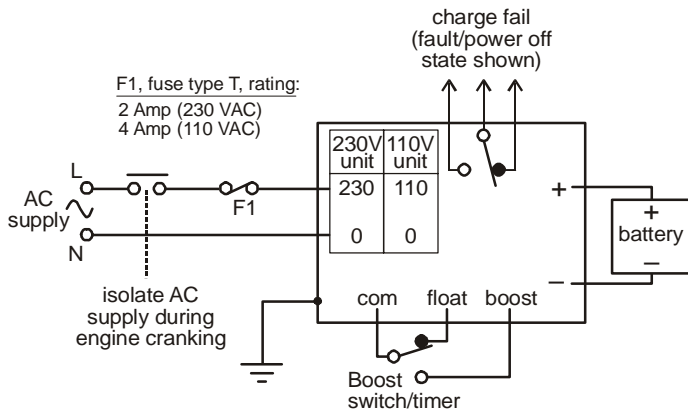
charge fail (fault/power off state shown)

F1, fuse type T, rating:
2 Amp (230 VAC)
4 Amp (110 VAC)

| 230V unit | 110V unit |
|---|---|
| 230 | 110 |
| 0 | 0 |

L
AC supply
N
F1
+
–
+
battery
–
isolate AC supply during engine cranking
com
float
boost
Boost switch/timer